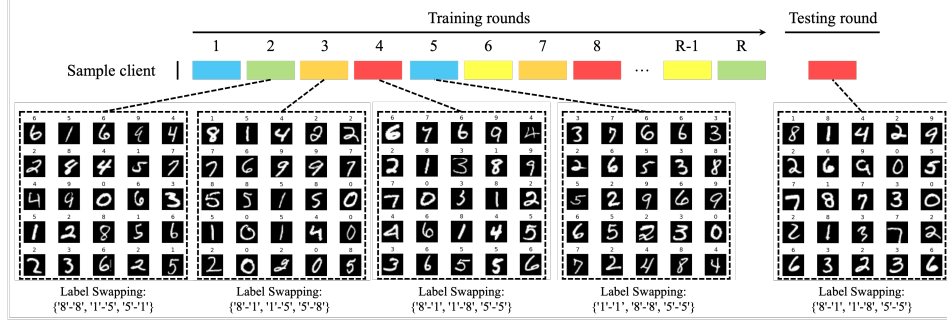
Training rounds

Testing round

1 2 3 4 5 6 7 8 ... R-1 R

Sample client

Label Swapping:
{'8'-'8', '1'-'5', '5'-'1'}

Label Swapping:
{'8'-'1', '1'-'5', '5'-'8'}

Label Swapping:
{'8'-'1', '1'-'8', '5'-'5'}

Label Swapping:
{'1'-'1', '8'-'8', '5'-'5'}

Label Swapping:
{'8'-'1', '1'-'8', '5'-'5'}